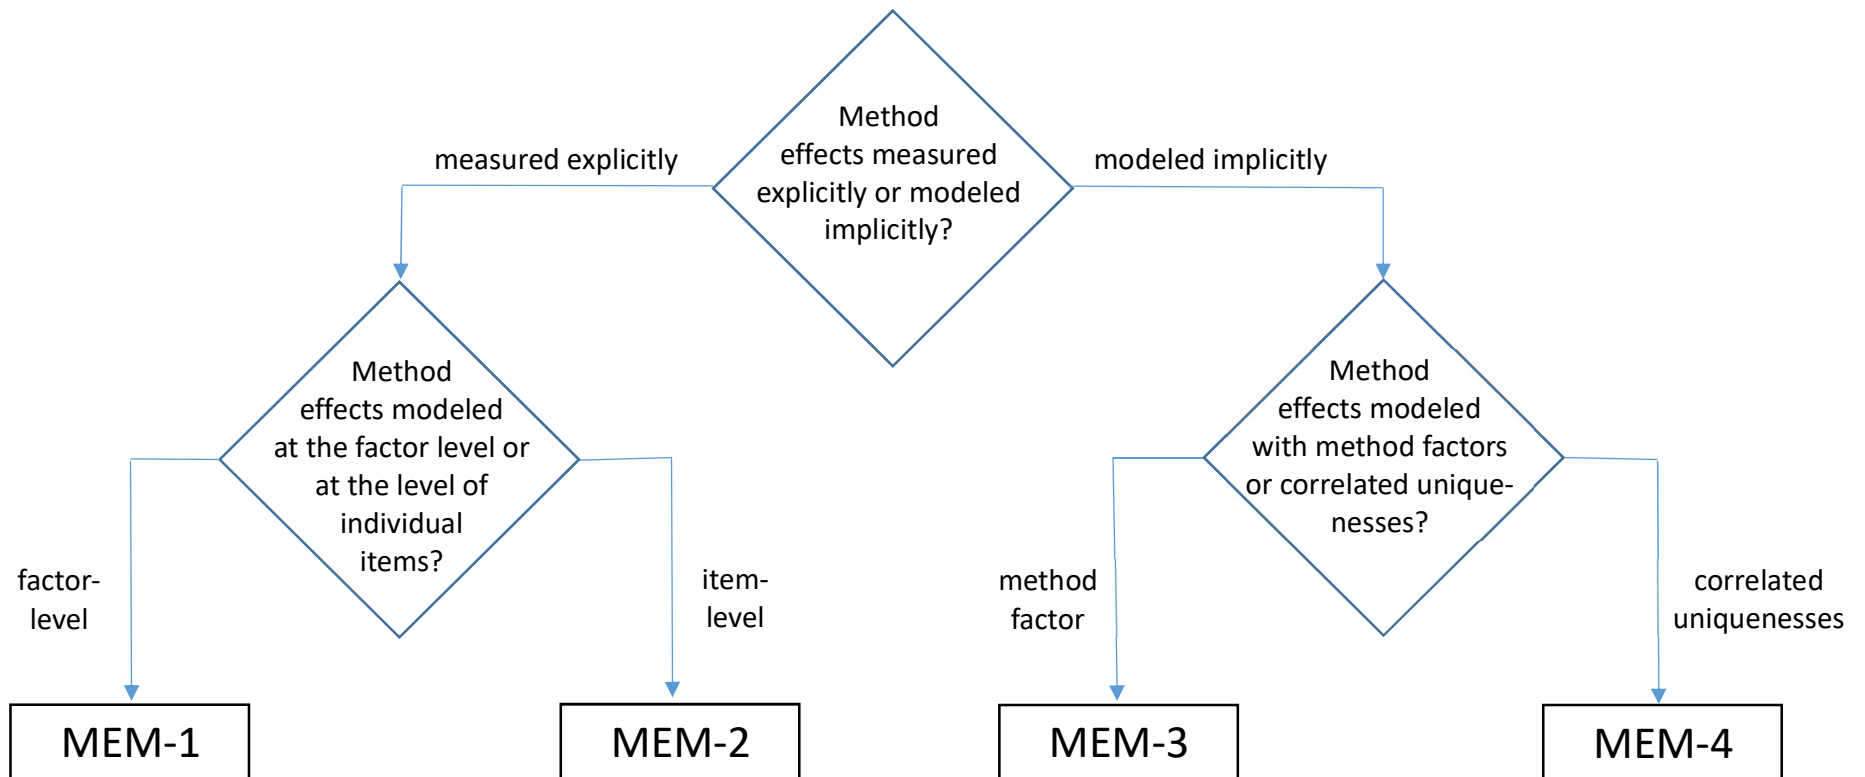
Method effects measured explicitly or modeled implicitly?

measured explicitly

modeled implicitly

Method effects modeled at the factor level or at the level of individual items?

Method effects modeled with method factors or correlated uniquenesses?

factor-level

item-level

method factor

correlated uniquenesses

MEM-1

MEM-2

MEM-3

MEM-4